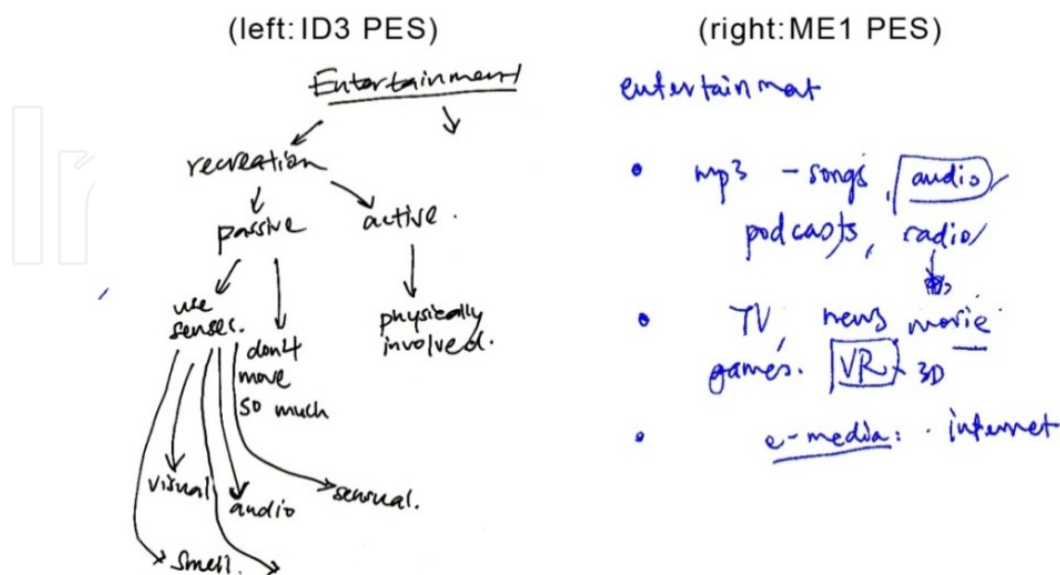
(left: ID3 PES)

Entertainment

recreation

passive

active.

use senses.

don't move so much

physically involved.

visual

audio

sensual.

smell.

(right: ME1 PES)

entertainment

mp3 - songs, audio

podcasts, radio

TV, news, movie

games. VR 3D

e-media: internet